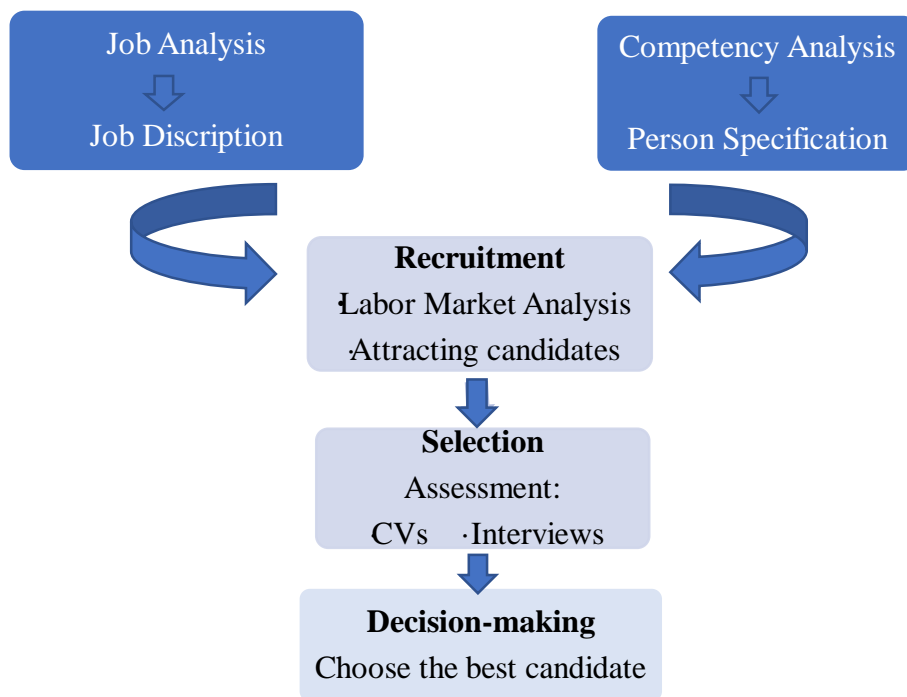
Job Analysis

Job Discription

Competency Analysis

Person Specification

**Recruitment**

·Labor Market Analysis

·Attracting candidates

**Selection**

Assessment:

·CVs ·Interviews

**Decision-making**

Choose the best candidate